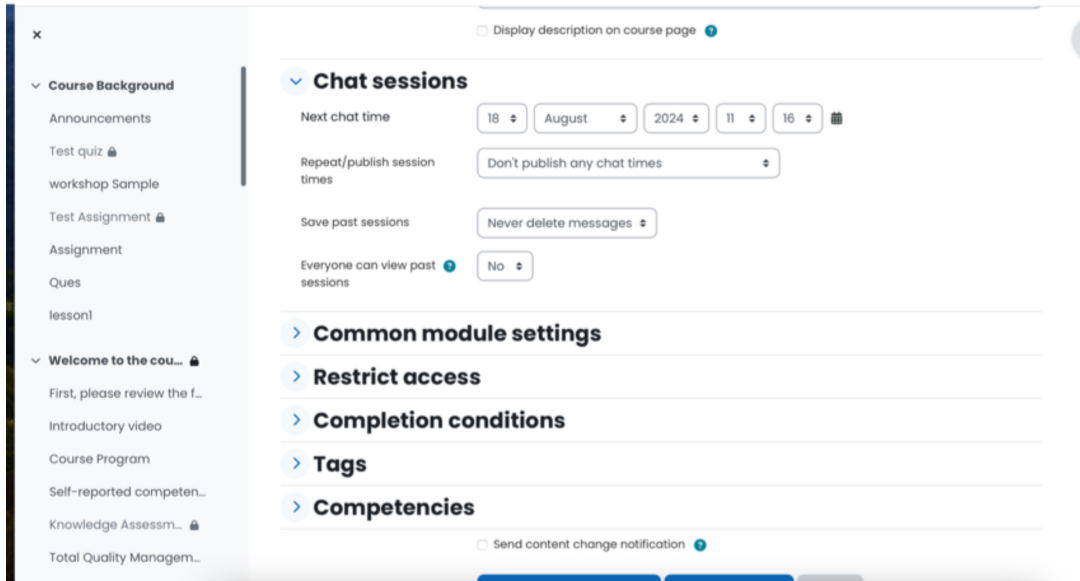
×

Course Background
Announcements
Test quiz
workshop Sample
Test Assignment
Assignment
Ques
lesson1

Welcome to the cou...
First, please review the f...
Introductory video
Course Program
Self-reported competen...
Knowledge Assessm...
Total Quality Managem...

Display description on course page

Chat sessions

Next chat time 18 August 2024 11 16

Repeat/publish session times Don't publish any chat times

Save past sessions Never delete messages

Everyone can view past sessions No

Common module settings

Restrict access

Completion conditions

Tags

Competencies

Send content change notification